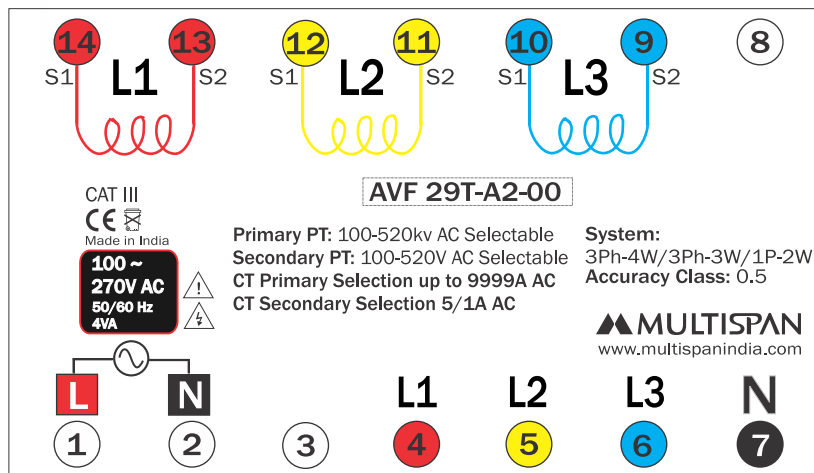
14 13
S1 L1 S2

12 11
S1 L2 S2

10 9
S1 L3 S2

8

AVF 29T-A2-00

CAT III
CE
Made in India

100 ~
270V AC
50/60 Hz
4VA

**Primary PT:** 100-520kv AC Selectable
**Secondary PT:** 100-520V AC Selectable
**CT Primary Selection up to 9999A AC**
**CT Secondary Selection 5/1A AC**

**System:**
3Ph-4W/3Ph-3W/1P-2W
**Accuracy Class:** 0.5

MULTISPAN
www.multispanindia.com

L N

L1 L2 L3 N

1 2 3 4 5 6 7